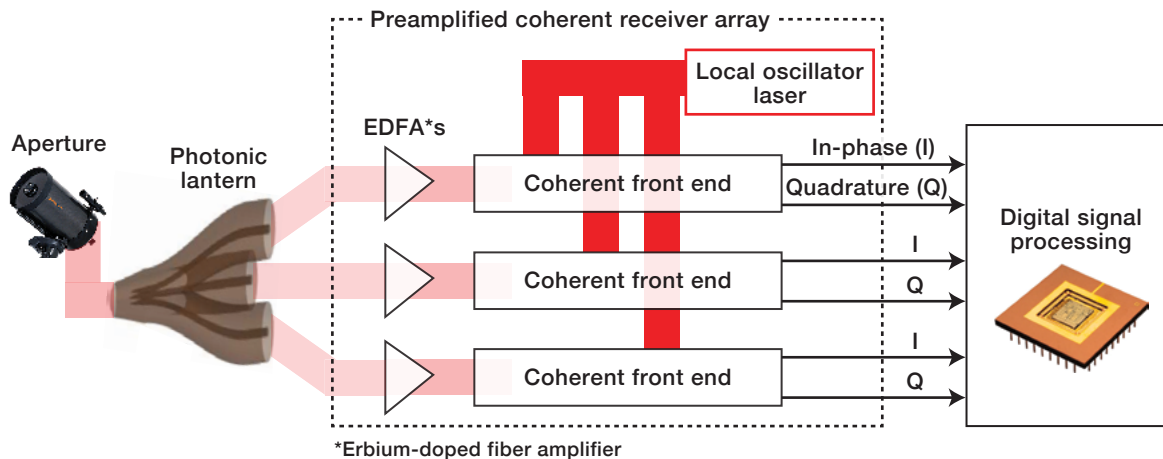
Preamplified coherent receiver array

Local oscillator laser

Aperture

Photonic lantern

EDFA*s

Coherent front end

In-phase (I)

Quadrature (Q)

Coherent front end

I

Q

Coherent front end

I

Q

Digital signal processing

*Erbium-doped fiber amplifier